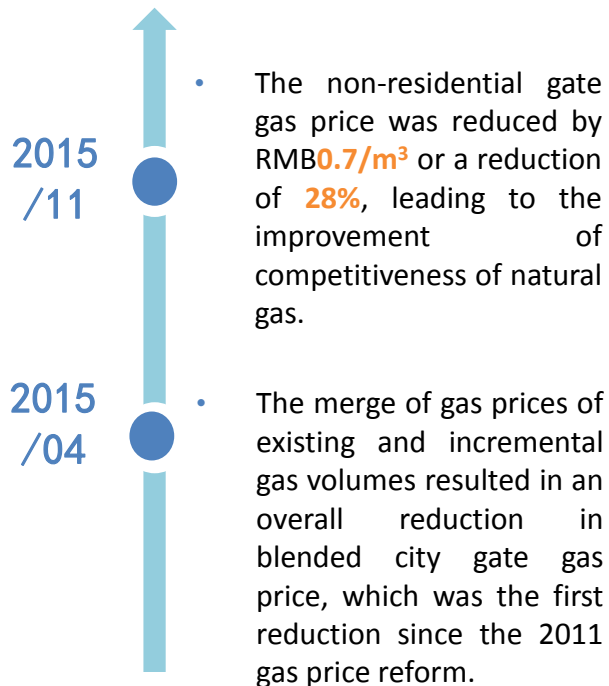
2015
/11

• The non-residential gate gas price was reduced by RMB$0.7/m^3$ or a reduction of 28%, leading to the improvement of competitiveness of natural gas.

2015
/04

• The merge of gas prices of existing and incremental gas volumes resulted in an overall reduction in blended city gate gas price, which was the first reduction since the 2011 gas price reform.